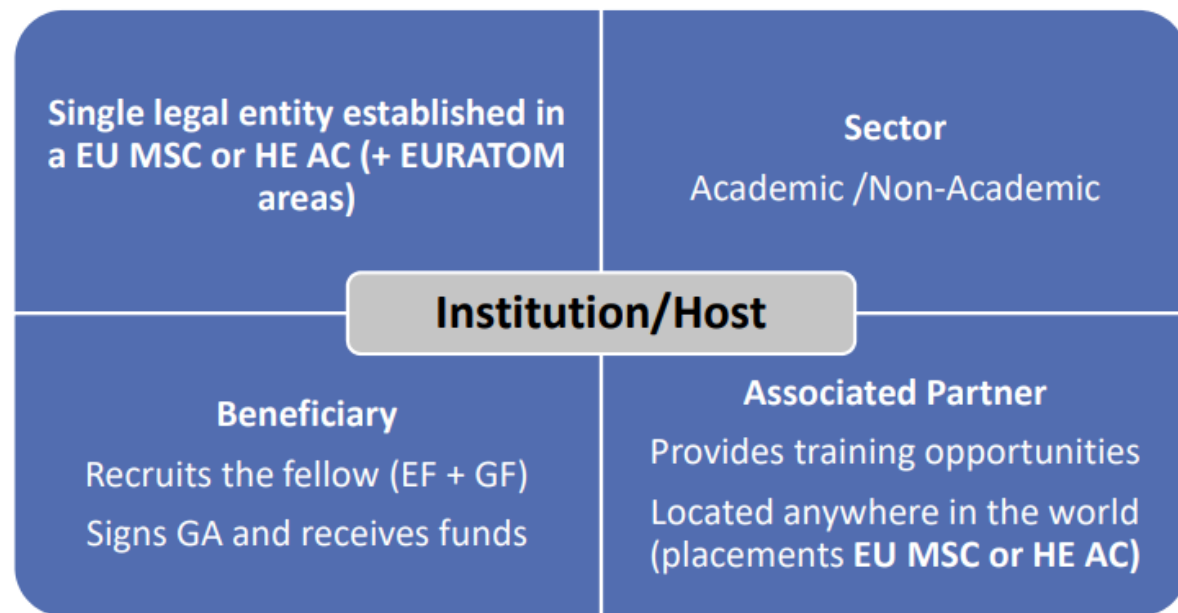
Single legal entity established in a EU MSC or HE AC (+ EURATOM areas)

Sector

Academic /Non-Academic

Institution/Host

Beneficiary

Recruits the fellow (EF + GF)

Signs GA and receives funds

Associated Partner

Provides training opportunities

Located anywhere in the world (placements EU MSC or HE AC)